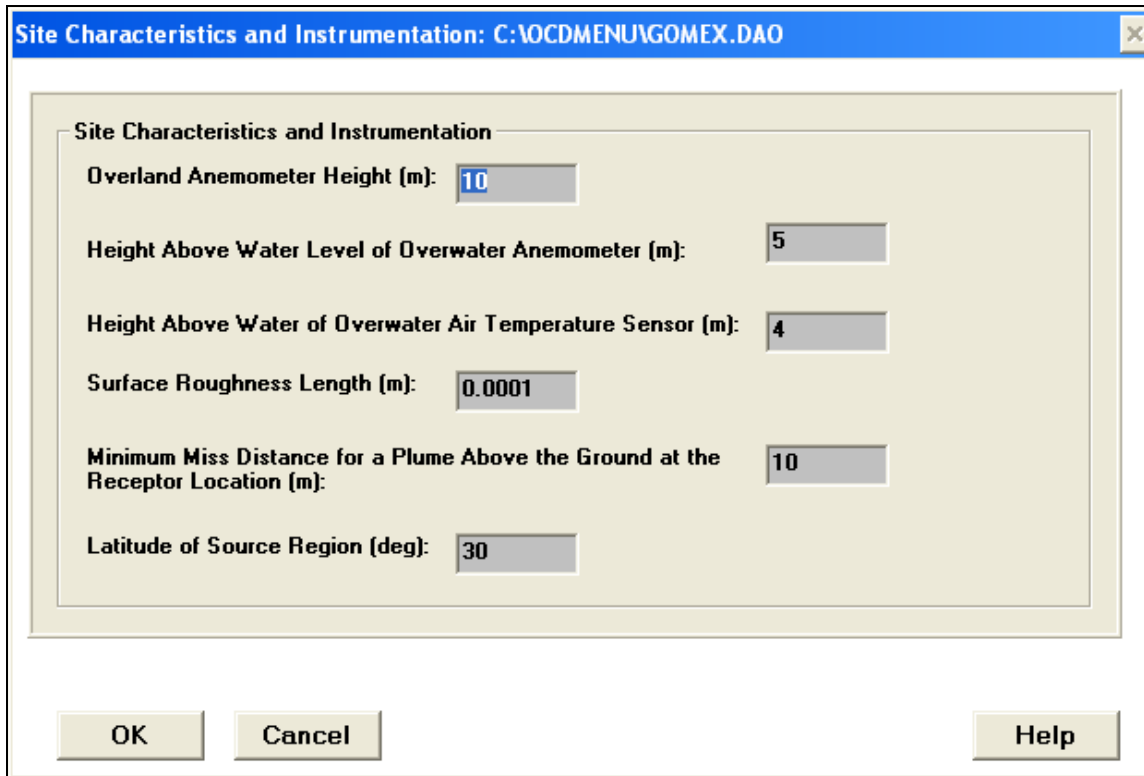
Site Characteristics and Instrumentation: C:\OCDMENU\GOMEX.DAO

Site Characteristics and Instrumentation

Overland Anemometer Height (m): 10

Height Above Water Level of Overwater Anemometer (m): 5

Height Above Water of Overwater Air Temperature Sensor (m): 4

Surface Roughness Length (m): 0.0001

Minimum Miss Distance for a Plume Above the Ground at the Receptor Location (m): 10

Latitude of Source Region (deg): 30

OK

Cancel

Help